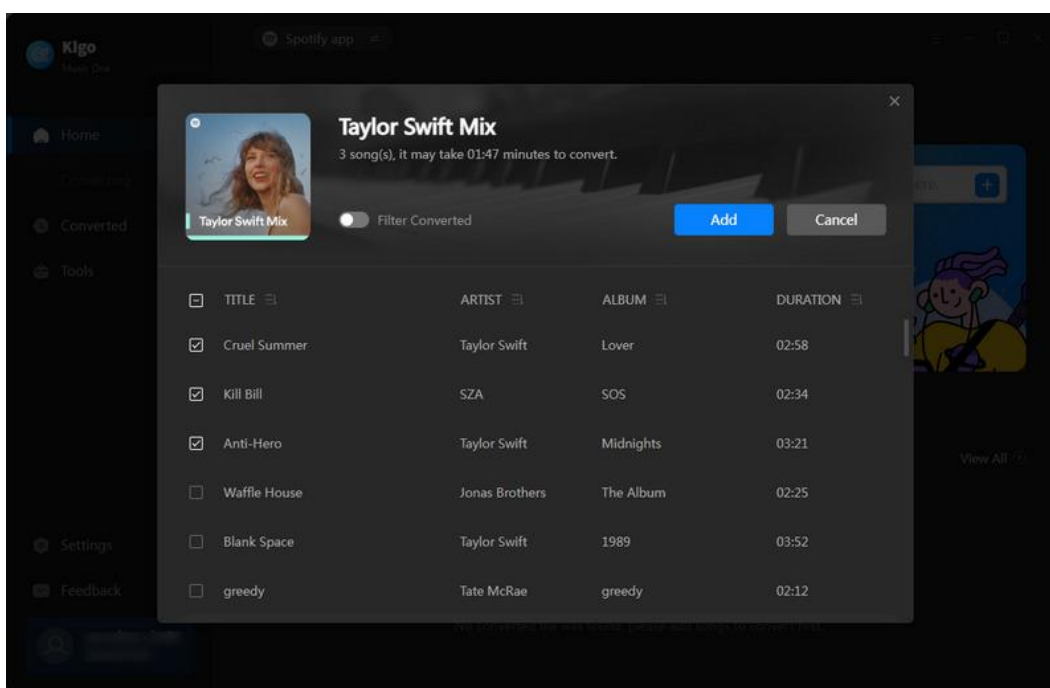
Kigo
Music One

Spotify app

Home

Converting

Converted

Tools

Settings

Feedback

View All

Taylor Swift Mix

Taylor Swift Mix
3 song(s), it may take 01:47 minutes to convert.

Filter Converted

Add

Cancel

| | TITLE | ARTIST | ALBUM | DURATION |
|---|---|---|---|---|
| ☑ | Cruel Summer | Taylor Swift | Lover | 02:58 |
| ☑ | Kill Bill | SZA | SOS | 02:34 |
| ☑ | Anti-Hero | Taylor Swift | Midnights | 03:21 |
| ☐ | Waffle House | Jonas Brothers | The Album | 02:25 |
| ☐ | Blank Space | Taylor Swift | 1989 | 03:52 |
| ☐ | greedy | Tate McRae | greedy | 02:12 |

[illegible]